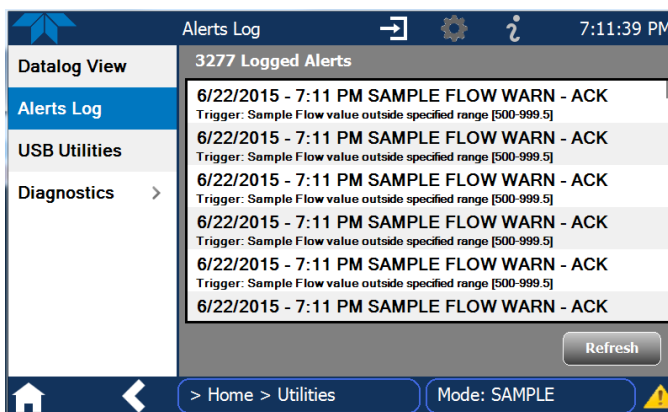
Alerts Log

7:11:39 PM

Datalog View

Alerts Log

USB Utilities

Diagnostics >

3277 Logged Alerts

6/22/2015 - 7:11 PM SAMPLE FLOW WARN - ACK
Trigger: Sample Flow value outside specified range [500-999.5]

6/22/2015 - 7:11 PM SAMPLE FLOW WARN - ACK
Trigger: Sample Flow value outside specified range [500-999.5]

6/22/2015 - 7:11 PM SAMPLE FLOW WARN - ACK
Trigger: Sample Flow value outside specified range [500-999.5]

6/22/2015 - 7:11 PM SAMPLE FLOW WARN - ACK
Trigger: Sample Flow value outside specified range [500-999.5]

6/22/2015 - 7:11 PM SAMPLE FLOW WARN - ACK
Trigger: Sample Flow value outside specified range [500-999.5]

6/22/2015 - 7:11 PM SAMPLE FLOW WARN - ACK

Refresh

> Home > Utilities

Mode: SAMPLE